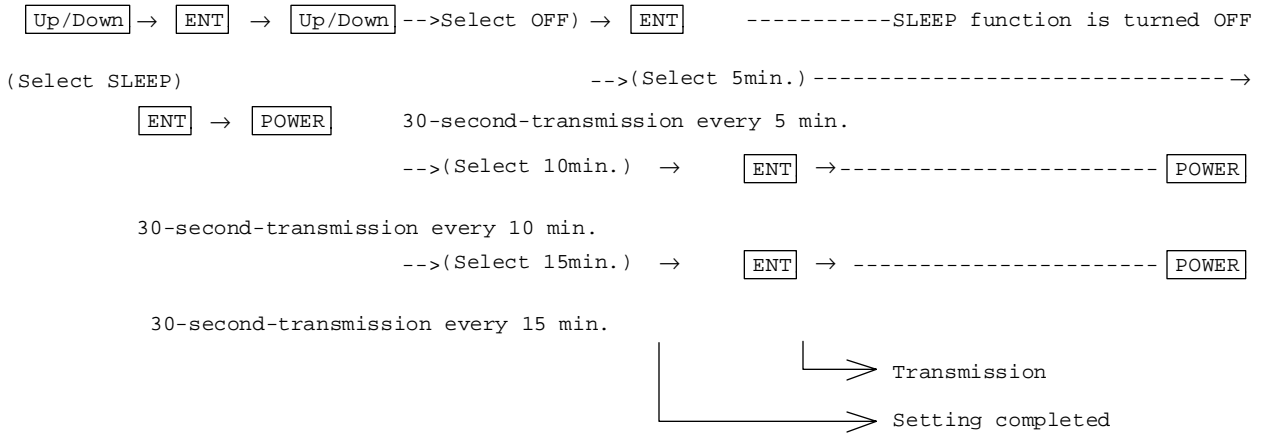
Up/Down → ENT → Up/Down -->Select OFF) → ENT -----------SLEEP function is turned OFF

(Select SLEEP) -->(Select 5min.)------------------------------→

ENT → POWER 30-second-transmission every 5 min.

-->(Select 10min.) → ENT →------------------------ POWER

30-second-transmission every 10 min.

-->(Select 15min.) → ENT → ----------------------- POWER

30-second-transmission every 15 min.

Transmission

Setting completed